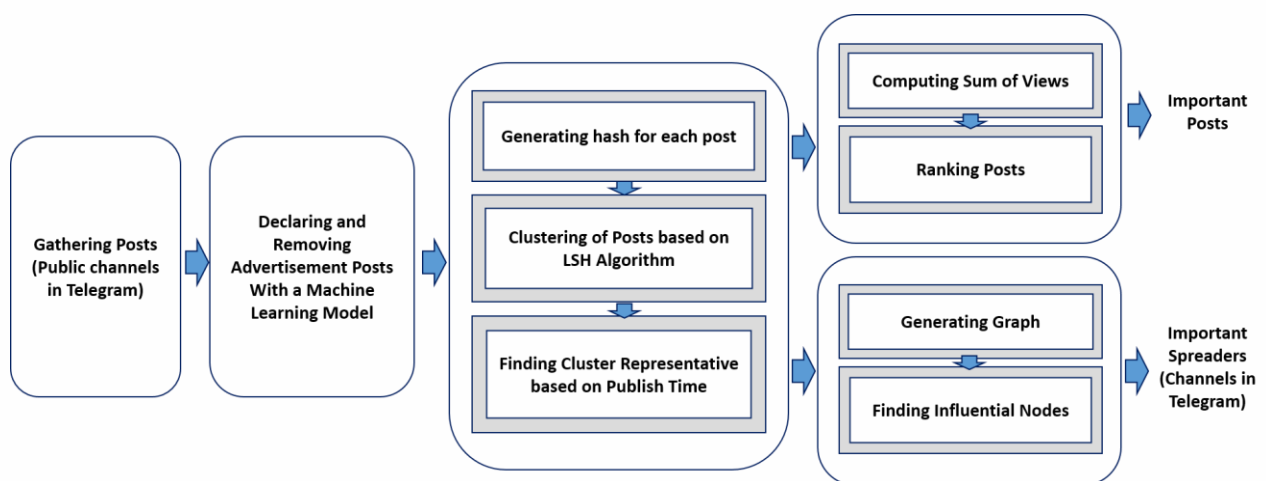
Gathering Posts (Public channels in Telegram)

Declaring and Removing Advertisement Posts With a Machine Learning Model

Generating hash for each post

Clustering of Posts based on LSH Algorithm

Finding Cluster Representative based on Publish Time

Computing Sum of Views

Ranking Posts

Important Posts

Generating Graph

Finding Influential Nodes

Important Spreaders (Channels in Telegram)